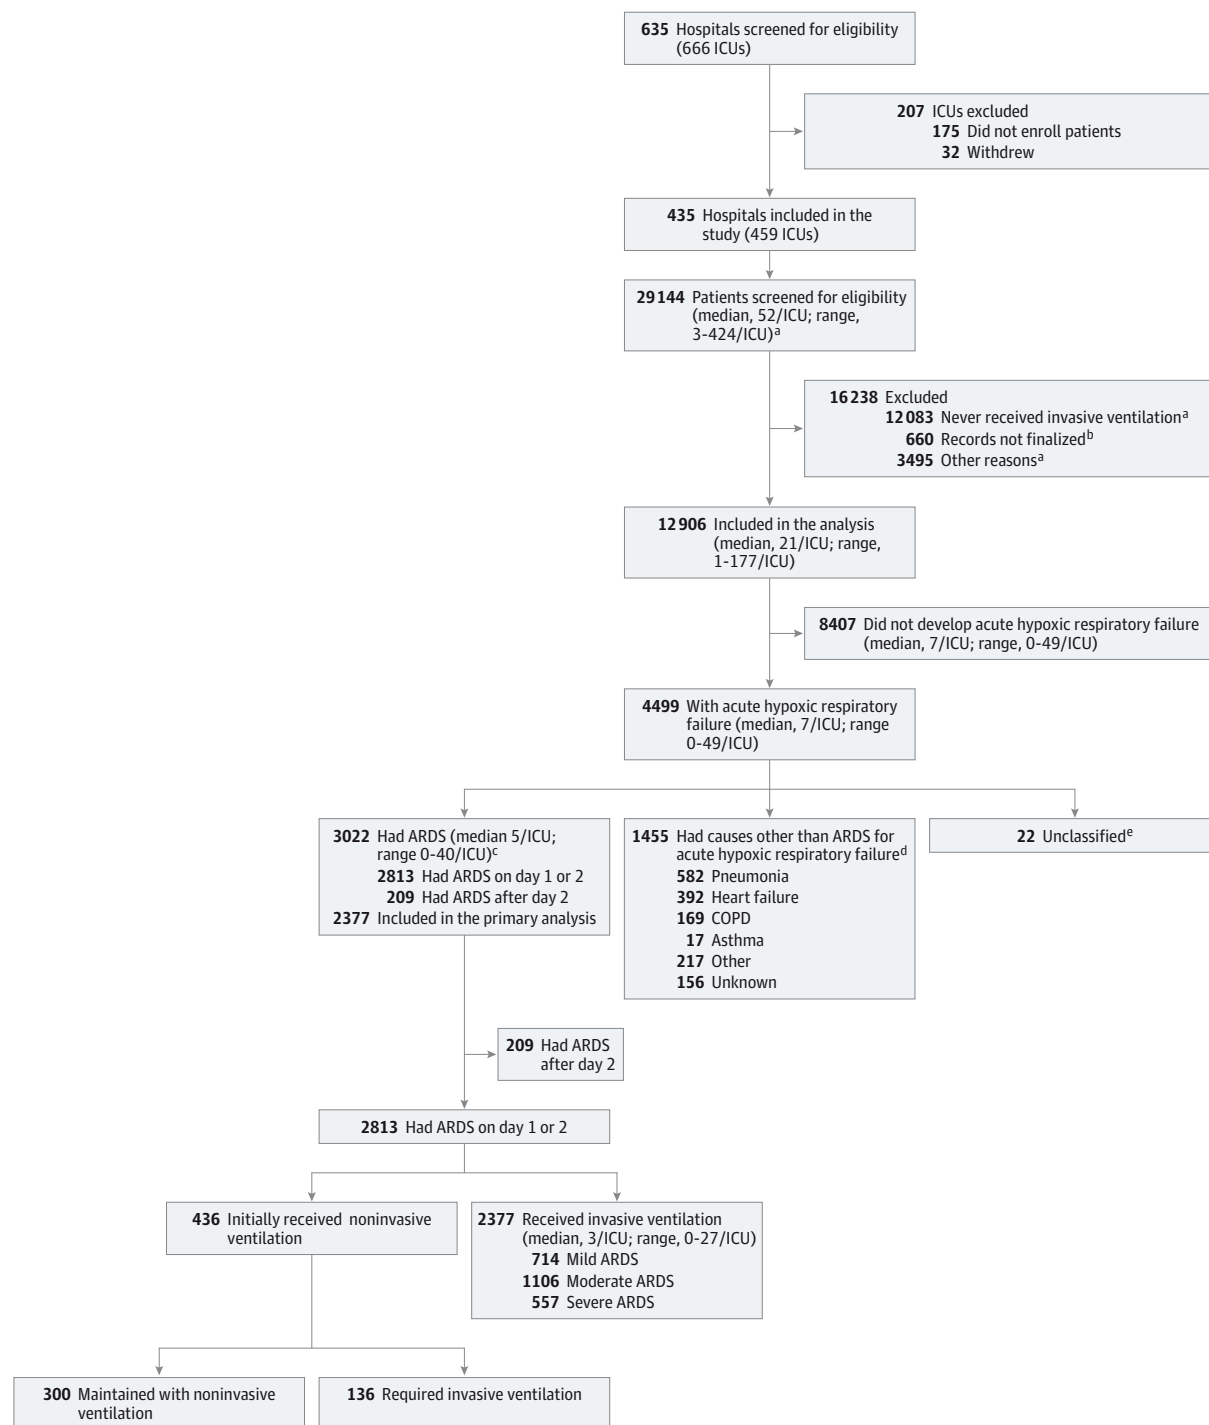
635 Hospitals screened for eligibility (666 ICUs)

207 ICUs excluded
175 Did not enroll patients
32 Withdrew

435 Hospitals included in the study (459 ICUs)

29144 Patients screened for eligibility (median, 52/ICU; range, 3-424/ICU)$^a$

16238 Excluded
12083 Never received invasive ventilation$^a$
660 Records not finalized$^b$
3495 Other reasons$^a$

12906 Included in the analysis (median, 21/ICU; range, 1-177/ICU)

8407 Did not develop acute hypoxic respiratory failure (median, 7/ICU; range, 0-49/ICU)

4499 With acute hypoxic respiratory failure (median, 7/ICU; range 0-49/ICU)

3022 Had ARDS (median 5/ICU; range 0-40/ICU)$^c$
2813 Had ARDS on day 1 or 2
209 Had ARDS after day 2
2377 Included in the primary analysis

1455 Had causes other than ARDS for acute hypoxic respiratory failure$^d$
582 Pneumonia
392 Heart failure
169 COPD
17 Asthma
217 Other
156 Unknown

22 Unclassified$^e$

209 Had ARDS after day 2

2813 Had ARDS on day 1 or 2

436 Initially received noninvasive ventilation

2377 Received invasive ventilation (median, 3/ICU; range, 0-27/ICU)
714 Mild ARDS
1106 Moderate ARDS
557 Severe ARDS

300 Maintained with noninvasive ventilation

136 Required invasive ventilation